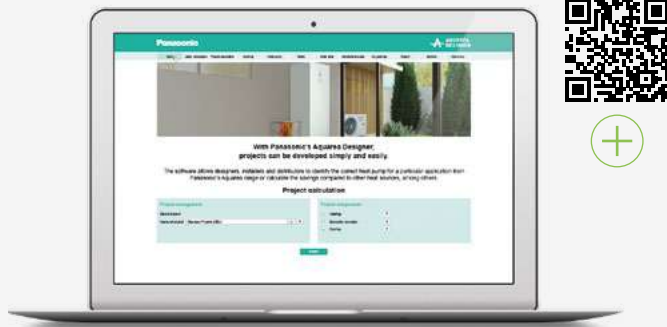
Panasonic

AQUAREA DESIGNER

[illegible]

With Panasonic's Aquarea Designer, projects can be developed simply and easily.

The software allows designers, installers and distributors to identify the correct heat pump for a particular application from Panasonic's Aquarea range or calculate the savings compared to other heat sources, among others.

Project calculation

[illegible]

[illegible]